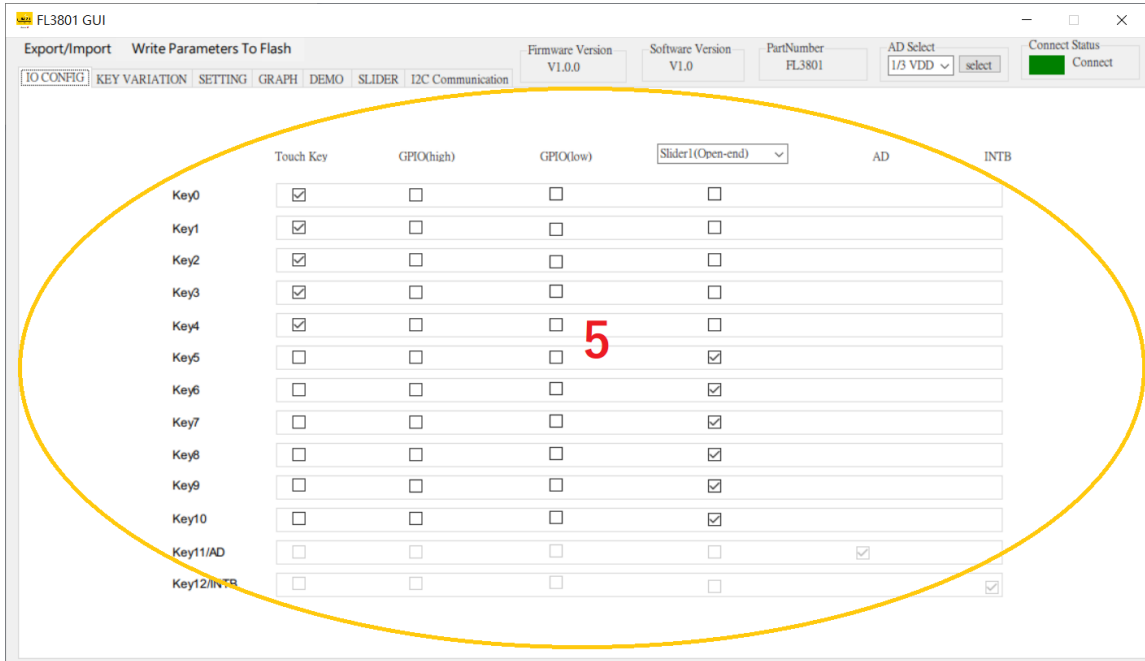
FL3801 GUI

Export/Import Write Parameters To Flash

Firmware Version V1.0.0

Software Version V1.0

PartNumber FL3801

AD Select 1/3 VDD select

Connect Status Connect

IO CONFIG KEY VARIATION SETTING GRAPH DEMO SLIDER I2C Communication

Touch Key GPIO(high) GPIO(low) Slider1(Open-end) AD INTB

Key0
Key1
Key2
Key3
Key4
Key5
Key6
Key7
Key8
Key9
Key10
Key11/AD
Key12/INTB

5